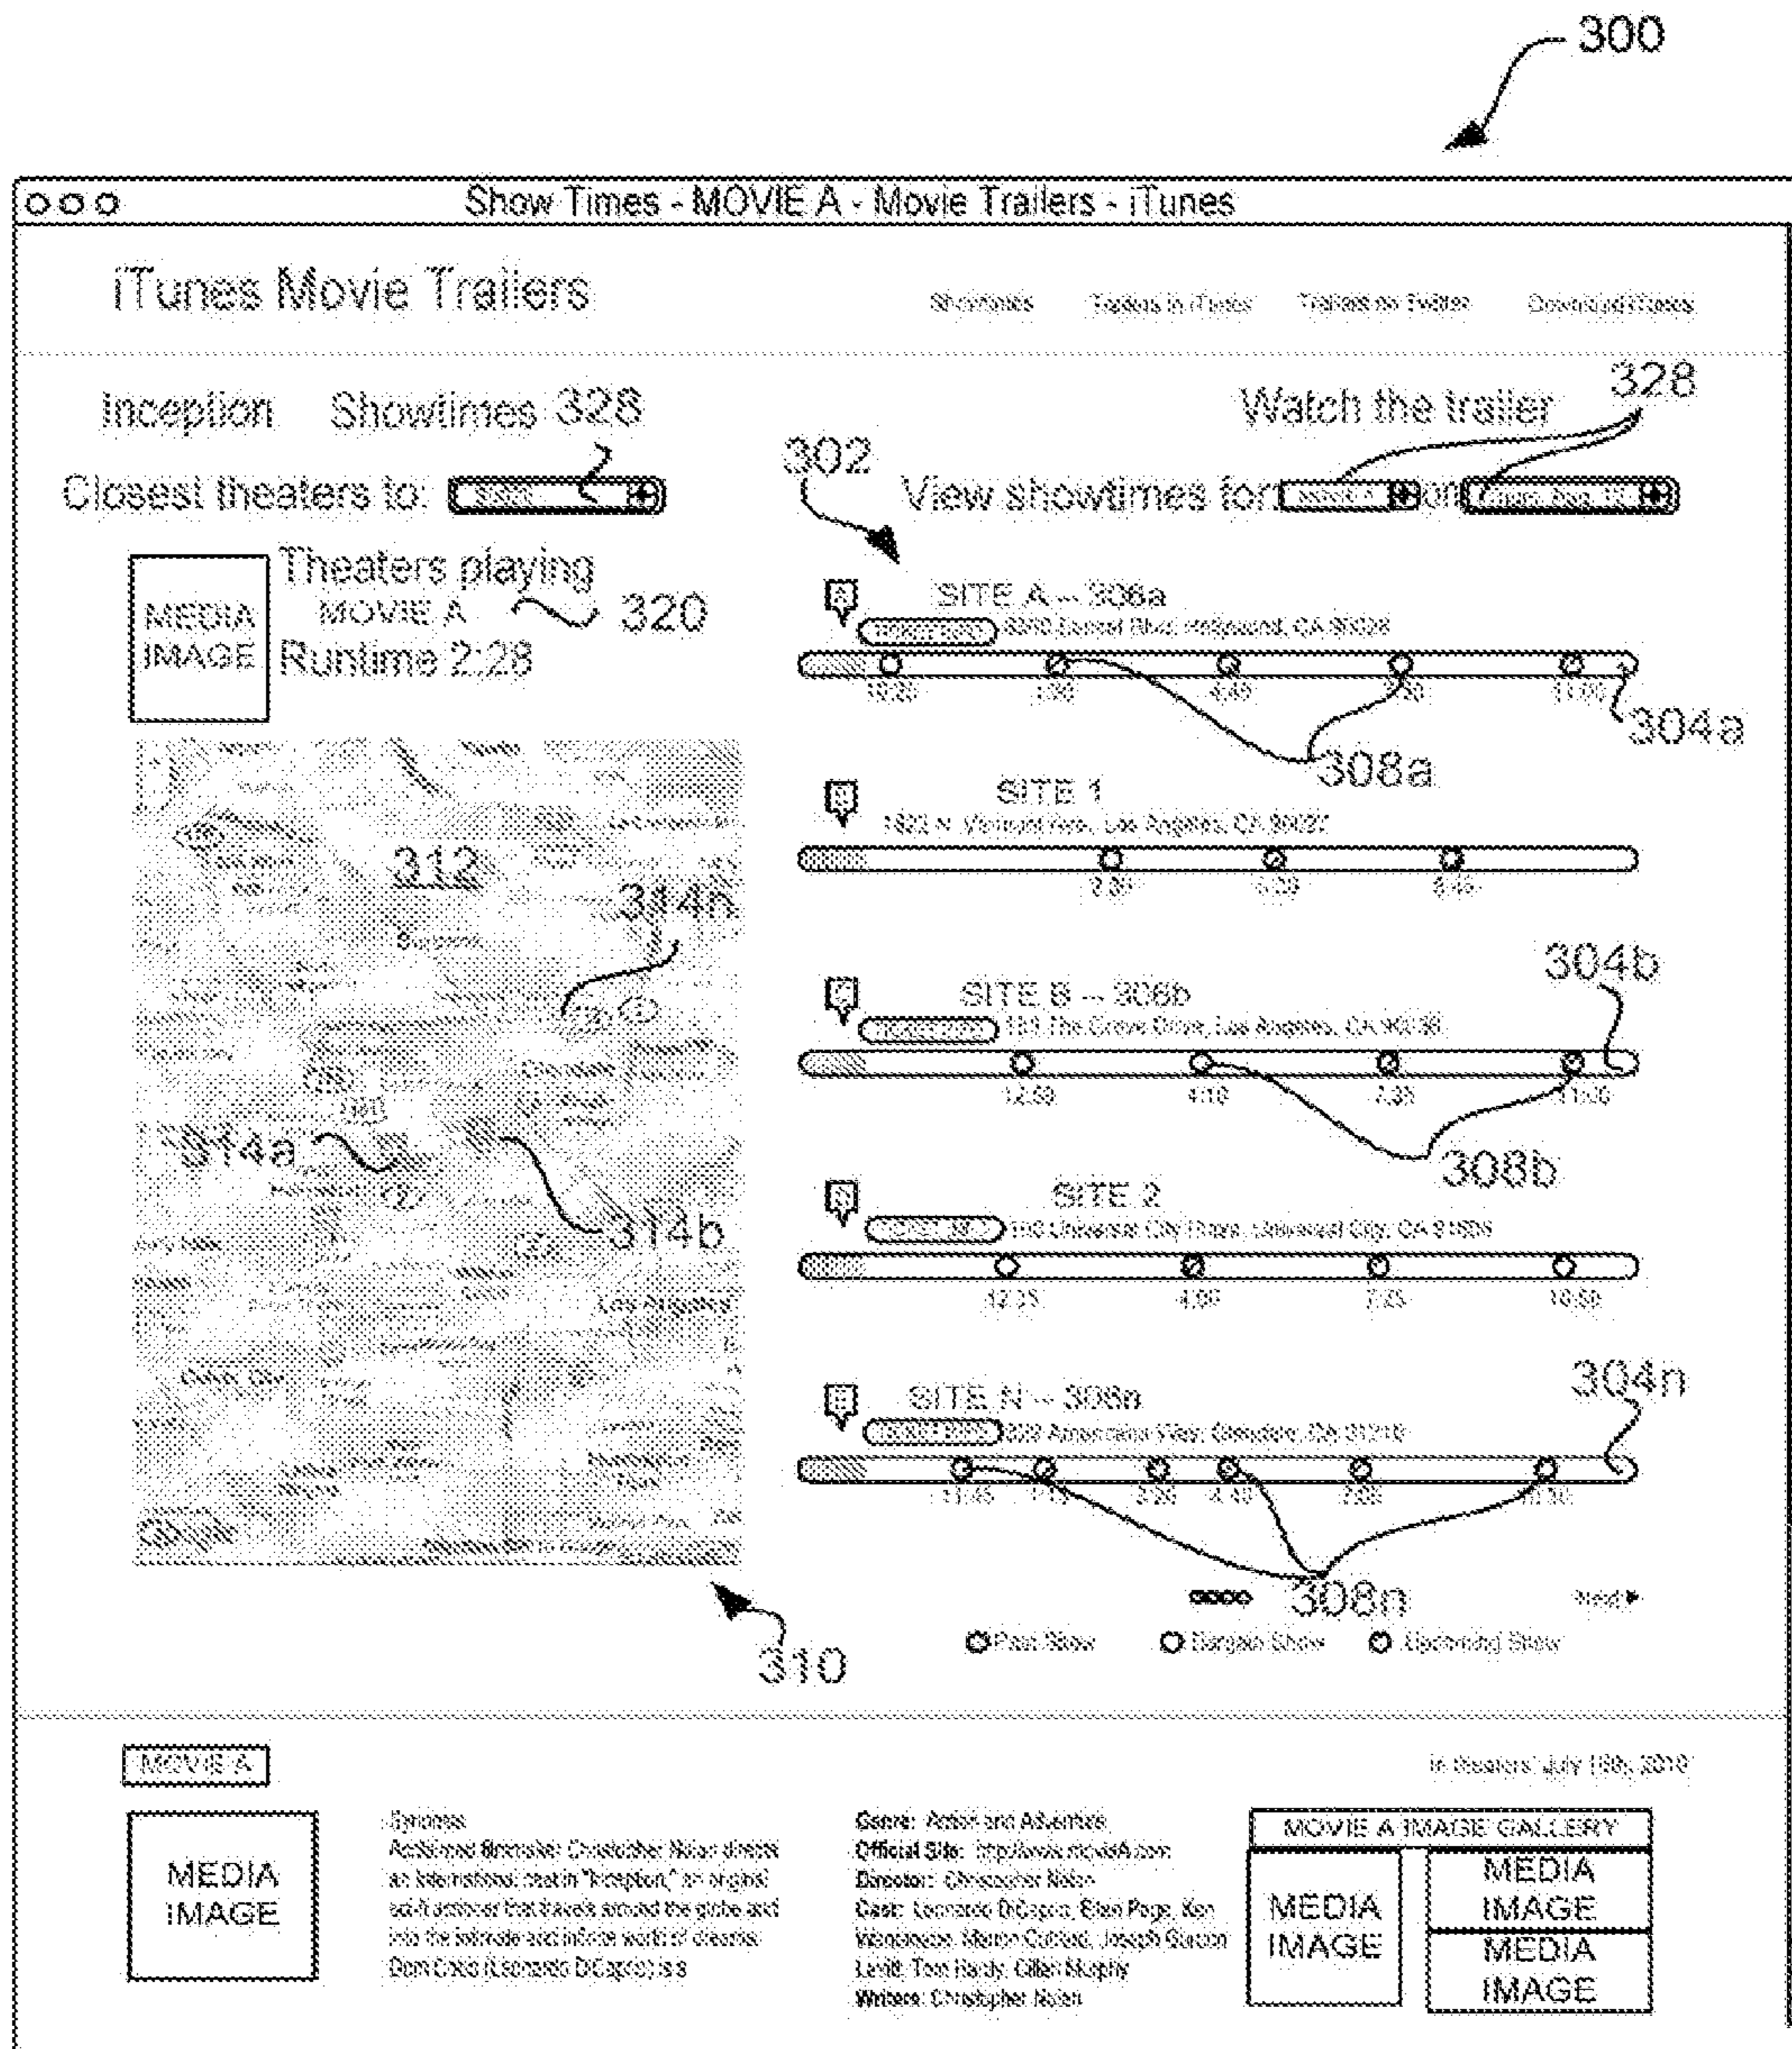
300

Show Times - MOVIE A - Movie Trailers - iTunes

iTunes Movie Trailers

Showtimes Trailers in iTunes Trailers on Twitter Download iTunes

Inception Showtimes 328

Watch the trailer 328

Closest theaters to: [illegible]

302

View showtimes for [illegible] on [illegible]

MEDIA IMAGE

Theaters playing MOVIE A 320

Runtime 2:28

SITE A – 306a
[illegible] 8000 Sunset Blvd, Hollywood, CA 90028
10:30 1:30 4:45 7:30 11:00
304a
308a

SITE 1
1822 N. Vermont Ave., Los Angeles, CA 90027
2:30 5:30 8:45

312

314n

SITE B – 306b
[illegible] 189 The Grove Drive, Los Angeles, CA 90036
12:50 4:10 7:35 11:00
304b
308b

314a

314b

Los Angeles

SITE 2
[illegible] 100 Universal City Plaza, Universal City, CA 91608
12:25 4:00 7:25 10:50

SITE N – 306n
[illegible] 300 Americana Way, Glendale, CA 91210
11:45 1:15 3:20 4:40 7:20 10:30
304n
308n

Next

310

Past Show Bargain Show Upcoming Show

MOVIE A

In theaters: July 16th, 2010

MEDIA IMAGE

Synopsis
Acclaimed filmmaker Christopher Nolan directs an international cast in "Inception," an original sci-fi actioner that travels around the globe and into the intimate and infinite world of dreams. Dom Cobb (Leonardo DiCaprio) is a

Genre: Action and Adventure
Official Site: http://www.movieA.com
Director: Christopher Nolan
Cast: Leonardo DiCaprio, Ellen Page, Ken Watanabe, Marion Cotillard, Joseph Gordon Levitt, Tom Hardy, Cillian Murphy
Writers: Christopher Nolan

MOVIE A IMAGE GALLERY

MEDIA IMAGE

MEDIA IMAGE

MEDIA IMAGE